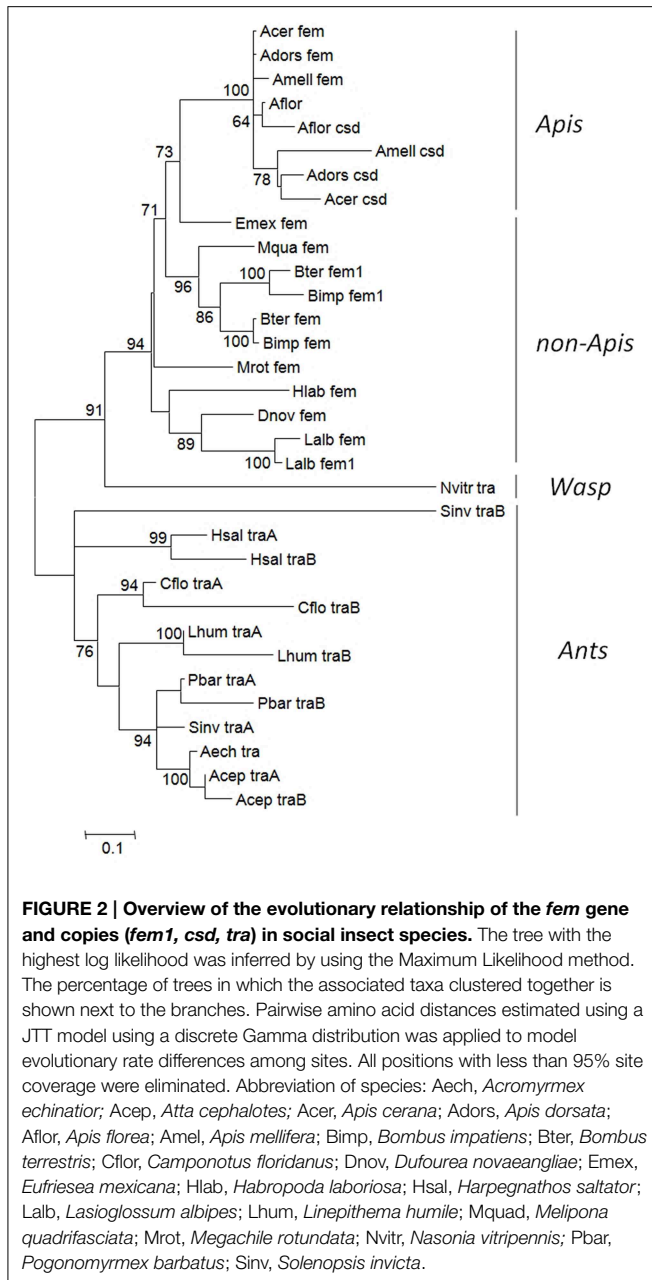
Acer fem
Adors fem
Amell fem
100
Aflor
64
Aflor csd
Apis
73
Amell csd
78
Adors csd
Acer csd
71
Emex fem
Mqua fem
100
Bter fem1
96
Bimp fem1
86
Bter fem
100
Bimp fem
non-Apis
94
Mrot fem
Hlab fem
91
Dnov fem
89
Lalb fem
100
Lalb fem1
Nvitr tra
Wasp
Sinv traB
99
Hsal traA
Hsal traB
94
Cflo traA
Cflo traB
76
100
Lhum traA
Lhum traB
Ants
Pbar traA
Pbar traB
Sinv traA
94
Aech tra
100
Acep traA
Acep traB
0.1

**FIGURE 2 | Overview of the evolutionary relationship of the *fem* gene and copies (*fem1, csd, tra*) in social insect species.** The tree with the highest log likelihood was inferred by using the Maximum Likelihood method. The percentage of trees in which the associated taxa clustered together is shown next to the branches. Pairwise amino acid distances estimated using a JTT model using a discrete Gamma distribution was applied to model evolutionary rate differences among sites. All positions with less than 95% site coverage were eliminated. Abbreviation of species: Aech, *Acromyrmex echinatior;* Acep, *Atta cephalotes;* Acer, *Apis cerana*; Adors, *Apis dorsata*; Aflor, *Apis florea*; Amel, *Apis mellifera*; Bimp, *Bombus impatiens*; Bter, *Bombus terrestris*; Cflor, *Camponotus floridanus*; Dnov, *Dufourea novaeangliae*; Emex, *Eufriesea mexicana*; Hlab, *Habropoda laboriosa*; Hsal, *Harpegnathos saltator*; Lalb, *Lasioglossum albipes*; Lhum, *Linepithema humile*; Mquad, *Melipona quadrifasciata*; Mrot, *Megachile rotundata*; Nvitr, *Nasonia vitripennis;* Pbar, *Pogonomyrmex barbatus*; Sinv, *Solenopsis invicta*.